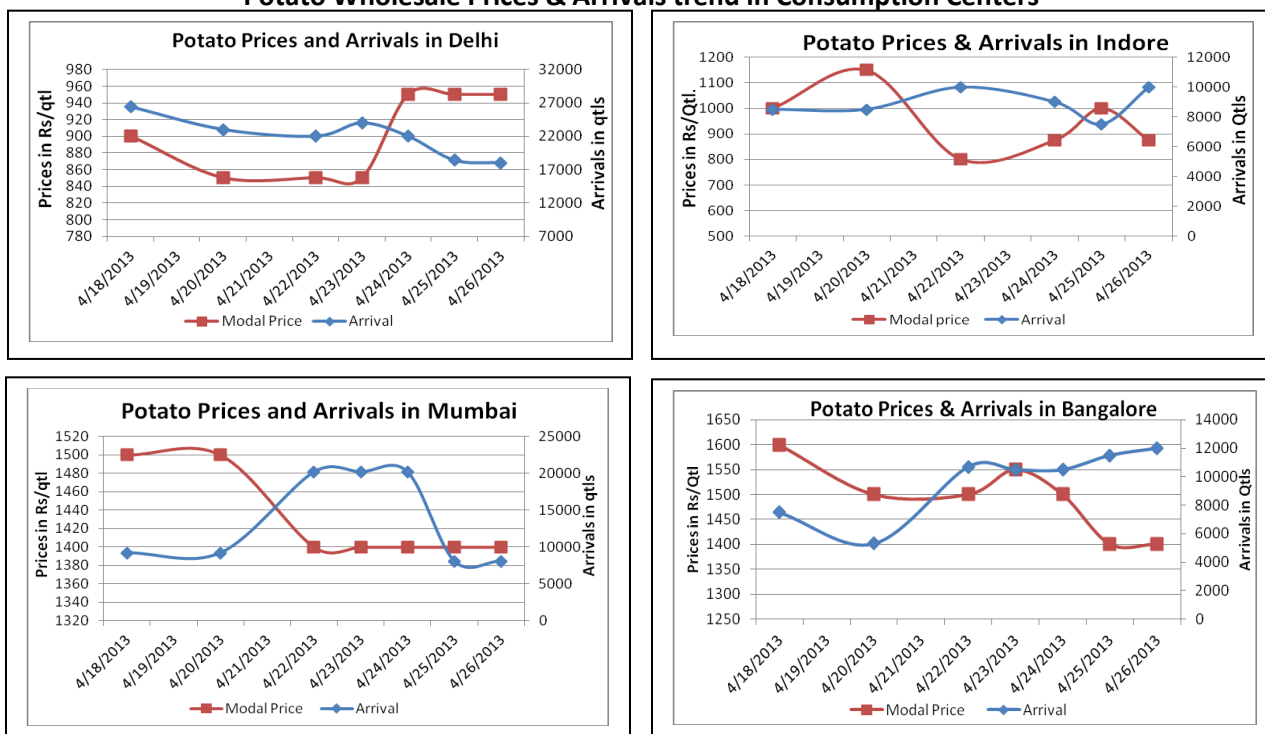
Potato Wholesale Prices & Arrivals trend in Consumption Centers

Potato Prices and Arrivals in Delhi

Prices in Rs/qtl

980
960
940
920
900
880
860
840
820
800
780

Arrivals in qtls

32000
27000
22000
17000
12000
7000

4/18/2013
4/19/2013
4/20/2013
4/21/2013
4/22/2013
4/23/2013
4/24/2013
4/25/2013
4/26/2013

Modal Price
Arrival

Potato Prices & Arrivals in Indore

Prices in Rs/Qtl.

1200
1100
1000
900
800
700
600
500

Arrivals in Qtls

12000
10000
8000
6000
4000
2000
0

4/18/2013
4/19/2013
4/20/2013
4/21/2013
4/22/2013
4/23/2013
4/24/2013
4/25/2013
4/26/2013

Modal price
Arrival

Potato Prices and Arrivals in Mumbai

Prices in Rs/qtl

1520
1500
1480
1460
1440
1420
1400
1380
1360
1340
1320

Arrivals in qtls

25000
20000
15000
10000
5000
0

4/18/2013
4/19/2013
4/20/2013
4/21/2013
4/22/2013
4/23/2013
4/24/2013
4/25/2013
4/26/2013

Modal Price
Arrival

Potato Prices & Arrivals in Bangalore

Prices in Rs/Qtl

1650
1600
1550
1500
1450
1400
1350
1300
1250

Arrivals in Qtls

14000
12000
10000
8000
6000
4000
2000
0

4/18/2013
4/19/2013
4/20/2013
4/21/2013
4/22/2013
4/23/2013
4/24/2013
4/25/2013
4/26/2013

Modal Price
Arrival